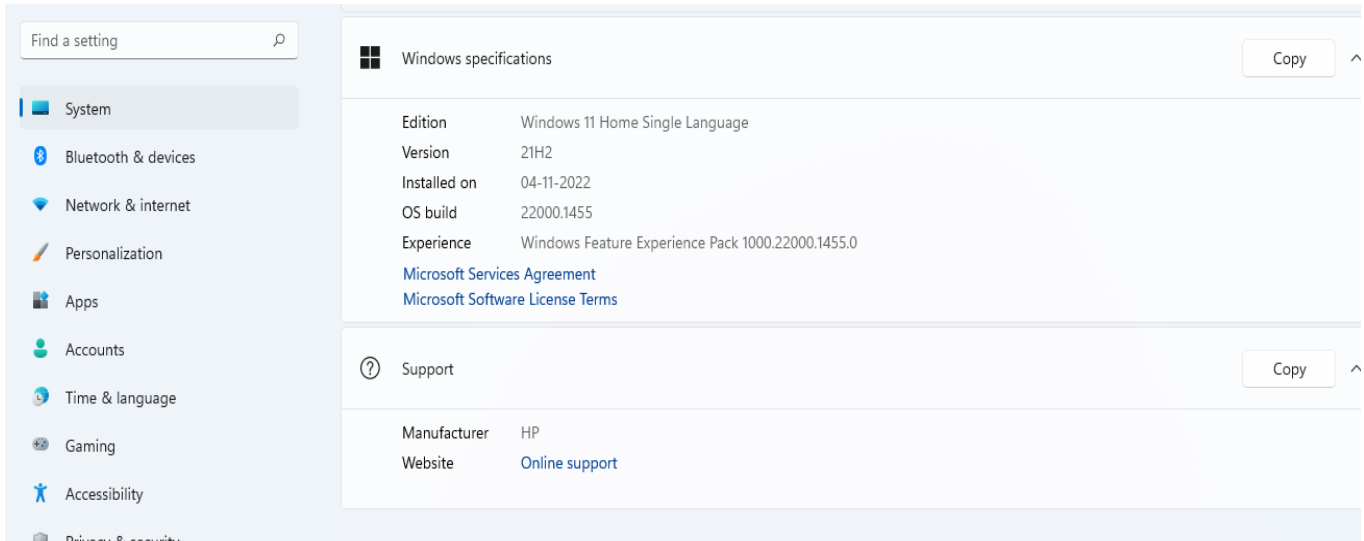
Find a setting

System
Bluetooth & devices
Network & internet
Personalization
Apps
Accounts
Time & language
Gaming
Accessibility
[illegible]

Windows specifications
Copy

| | |
|---|---|
| Edition | Windows 11 Home Single Language |
| Version | 21H2 |
| Installed on | 04-11-2022 |
| OS build | 22000.1455 |
| Experience | Windows Feature Experience Pack 1000.22000.1455.0 |

Microsoft Services Agreement
Microsoft Software License Terms

Support
Copy

| | |
|---|---|
| Manufacturer | HP |
| Website | Online support |